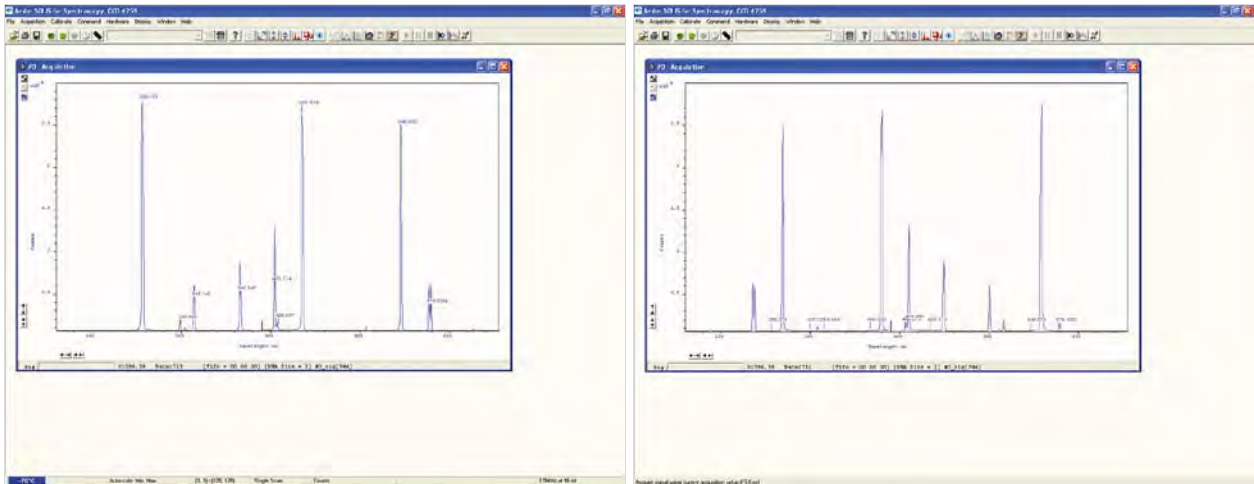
Andor SOLIS for Spectroscopy: CCD ...

File Acquisition Calibrate Command Hardware Display Window Help

#0 Acquisition

Counts

Wavelength nm

Sig

Andor SOLIS for Spectroscopy: CCD ...

File Acquisition Calibrate Command Hardware Display Window Help

#0 Acquisition

Counts

Wavelength nm

Sig

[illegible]